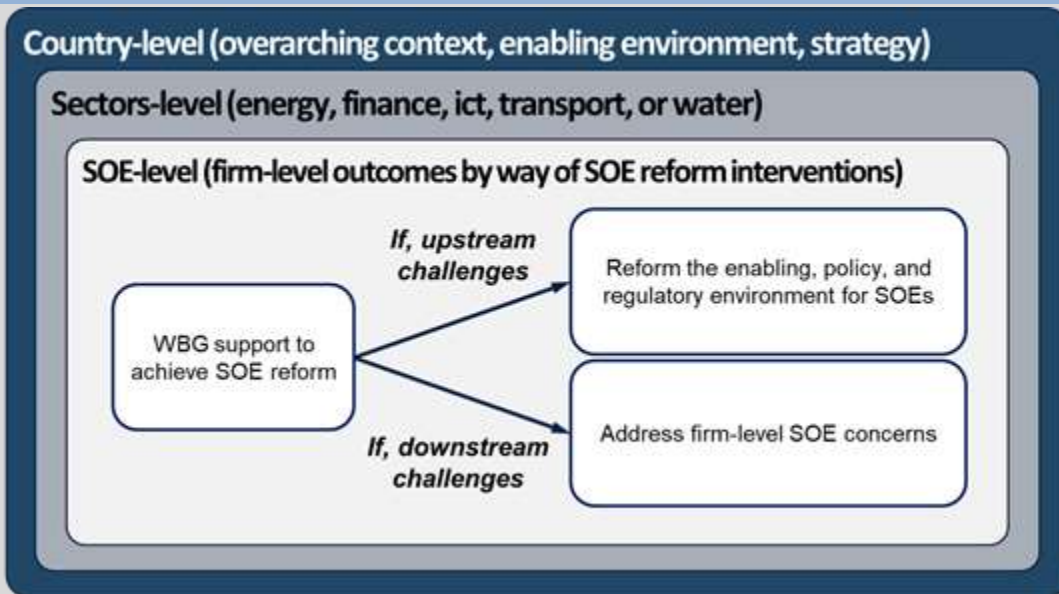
Country-level (overarching context, enabling environment, strategy)

Sectors-level (energy, finance, ict, transport, or water)

SOE-level (firm-level outcomes by way of SOE reform interventions)

WBG support to achieve SOE reform

If, upstream challenges

Reform the enabling, policy, and regulatory environment for SOEs

If, downstream challenges

Address firm-level SOE concerns